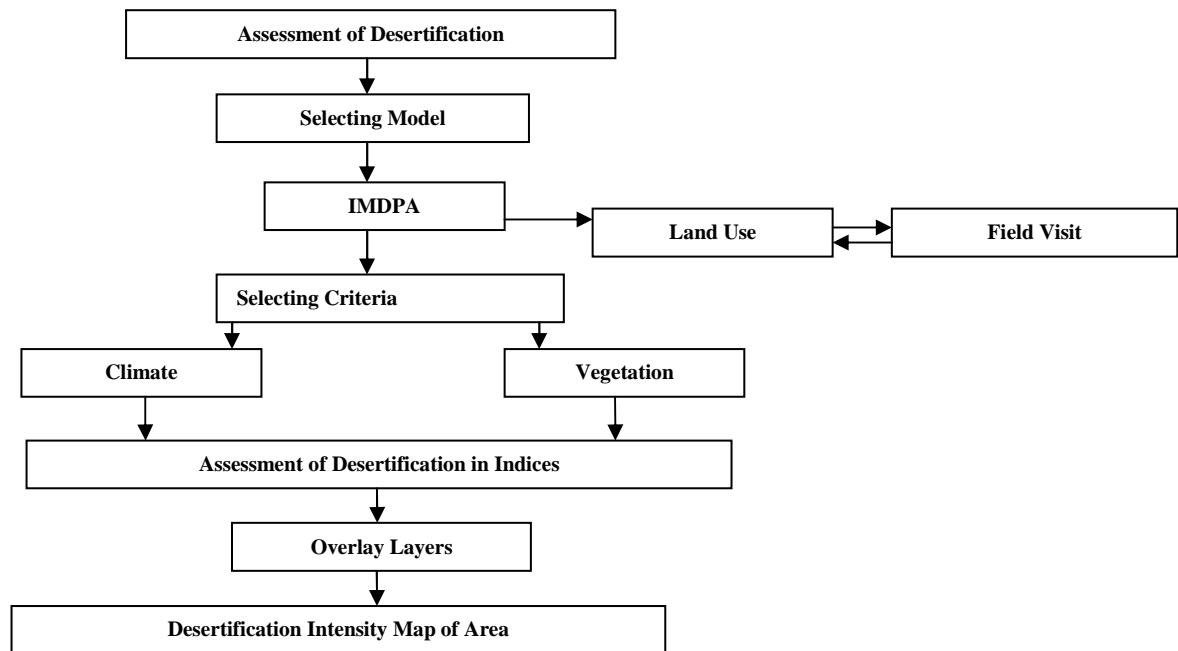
Assessment of Desertification

Selecting Model

IMDPA

Land Use

Field Visit

Selecting Criteria

Climate

Vegetation

Assessment of Desertification in Indices

Overlay Layers

Desertification Intensity Map of Area